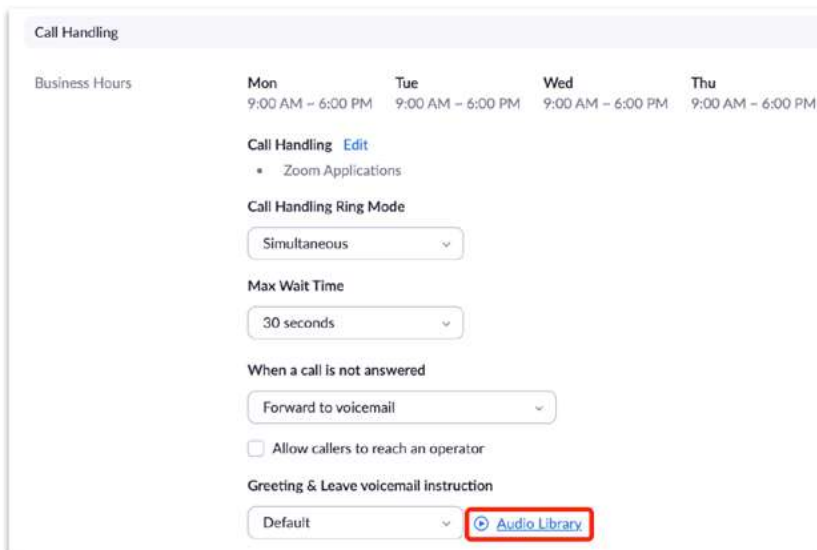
Call Handling

Business Hours

| Mon | Tue | Wed | Thu |
|---|---|---|---|
| 9:00 AM - 6:00 PM | 9:00 AM - 6:00 PM | 9:00 AM - 6:00 PM | 9:00 AM - 6:00 PM |

Call Handling Edit

• Zoom Applications

Call Handling Ring Mode

Simultaneous

Max Wait Time

30 seconds

When a call is not answered

Forward to voicemail

Allow callers to reach an operator

Greeting & Leave voicemail instruction

Default

Audio Library